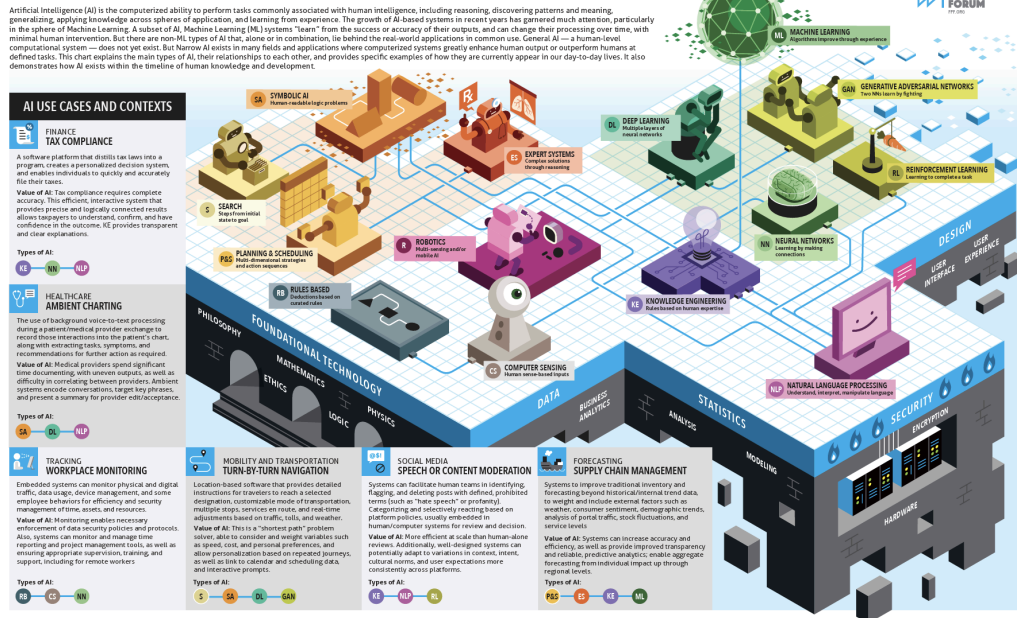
FORUM

Artificial Intelligence (AI) is the computerized ability to perform tasks commonly associated with human intelligence, including reasoning, discovering patterns and meaning, generalizing, applying knowledge across spheres of application, and learning from experience. The growth of AI-based systems in recent years has garnered much attention, particularly in the sphere of Machine Learning. A subset of AI, Machine Learning (ML) systems "learn" from the success or accuracy of their outputs, and can change their processing over time, with minimal human intervention. But there are non-ML types of AI that, alone or in combination, lie behind the real-world applications in common use. General AI — a human-level computational system — does not yet exist. But Narrow AI exists in many fields and applications where computerized systems greatly enhance human output or outperform humans at defined tasks. This chart explains the main types of AI, their relationships to each other, and provides specific examples of how they are currently appear in our day-to-day lives. It also demonstrates how AI exists within the timeline of human knowledge and development.

AI USE CASES AND CONTEXTS

FINANCE
TAX COMPLIANCE

A software platform that distills tax laws into a program, creates a personalized decision system, and enables individuals to quickly and accurately file their taxes.

Value of AI: Tax compliance requires complete accuracy. This efficient, interactive system that provides precise and logically connected results allows taxpayers to understand, confirm, and have confidence in the outcome. KE provides transparent and clear explanations.

Types of AI:
KE NN NLP

HEALTHCARE
AMBIENT CHARTING

The use of background voice-to-text processing during a patient/medical provider exchange to record those interactions into the patient's chart, along with extracting tasks, symptoms, and recommendations for further action as required.

Value of AI: Medical providers spend significant time documenting, with uneven outputs, as well as difficulty in correlating between providers. Ambient systems encode conversations, target key phrases, and present a summary for provider edit/acceptance.

Types of AI:
SA DL NLP

TRACKING
WORKPLACE MONITORING

Embedded systems can monitor physical and digital traffic, data usage, device management, and some employee behaviors for efficiency and security management of time, assets, and resources.

Value of AI: Monitoring enables necessary enforcement of data security policies and protocols. Also, systems can monitor and manage time reporting and project management tools, as well as ensuring appropriate supervision, training, and support, including for remote workers

Types of AI:
RB CS NN

MOBILITY AND TRANSPORTATION
TURN-BY-TURN NAVIGATION

Location-based software that provides detailed instructions for travelers to reach a selected designation, customizable mode of transportation, multiple stops, services en route, and real-time adjustments based on traffic, tolls, and weather.

Value of AI: This is a "shortest path" problem solver, able to consider and weight variables such as speed, cost, and personal preferences, and allow personalization based on repeated journeys, as well as link to calendar and scheduling data, and interactive prompts.

Types of AI:
S SA DL GAN

SOCIAL MEDIA
SPEECH OR CONTENT MODERATION

Systems can facilitate human teams in identifying, flagging, and deleting posts with defined, prohibited terms (such as "hate speech" or profanity). Categorizing and selectively reacting based on platform policies, usually embedded in human/computer systems for review and decision.

Value of AI: More efficient at scale than human-alone reviews. Additionally, well-designed systems can potentially adapt to variations in context, intent, cultural norms, and user expectations more consistently across platforms.

Types of AI:
KE NLP RL

FORECASTING
SUPPLY CHAIN MANAGEMENT

Systems to improve traditional inventory and forecasting beyond historical/internal trend data, to weight and include external factors such as weather, consumer sentiment, demographic trends, analysis of portal traffic, stock fluctuations, and service levels

Value of AI: Systems can increase accuracy and efficiency, as well as provide improved transparency and reliable, predictive analytics; enable aggregate forecasting from individual impact up through regional levels.

Types of AI:
P&S ES KE ML

SA SYMBOLIC AI Human-readable logic problems
S SEARCH Steps from initial state to goal
P&S PLANNING & SCHEDULING Multi-dimensional strategies and action sequences
RB RULES BASED Deductions based on curated rules
ES EXPERT SYSTEMS Complex solutions through reasoning
R ROBOTICS Multi-sensing and/or mobile AI
CS COMPUTER SENSING Human sense-based inputs
ML MACHINE LEARNING Algorithms improve through experience
GAN GENERATIVE ADVERSARIAL NETWORKS Two NNs learn by fighting
DL DEEP LEARNING Multiple layers of neural networks
RL REINFORCEMENT LEARNING Learning to complete a task
NN NEURAL NETWORKS Learning by making connections
KE KNOWLEDGE ENGINEERING Rules based on human expertise
NLP NATURAL LANGUAGE PROCESSING Understand, interpret, manipulate language

FOUNDATIONAL TECHNOLOGY
PHILOSOPHY
MATHEMATICS
ETHICS
LOGIC
PHYSICS
DATA
BUSINESS ANALYTICS
STATISTICS
ANALYSIS
MODELING
DESIGN
USER INTERFACE
USER EXPERIENCE
SECURITY
ENCRYPTION
HARDWARE